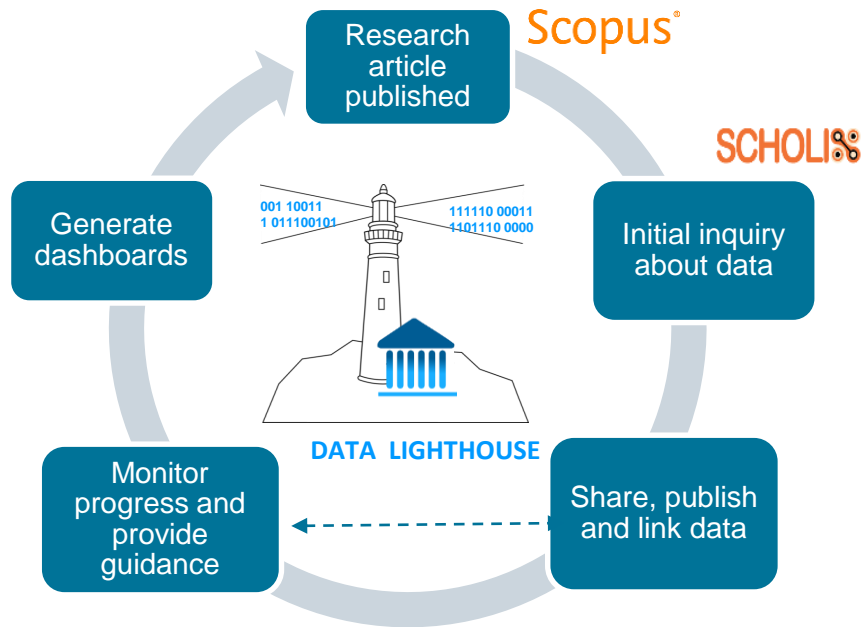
Research article published

Scopus®

SCHOLIX

Initial inquiry about data

Share, publish and link data

Monitor progress and provide guidance

Generate dashboards

001 10011
1 011100101

111110 00011
1101110 0000

DATA LIGHTHOUSE